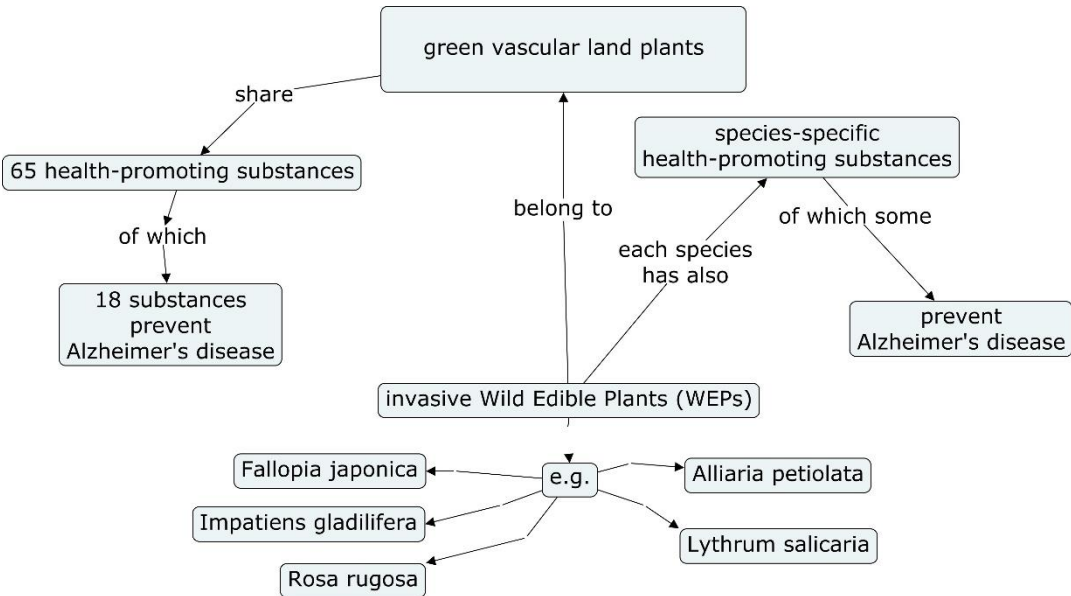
green vascular land plants

share

65 health-promoting substances

of which

18 substances prevent Alzheimer's disease

belong to

species-specific health-promoting substances

each species has also

of which some

prevent Alzheimer's disease

invasive Wild Edible Plants (WEPs)

e.g.

Fallopia japonica

Impatiens gladilifera

Rosa rugosa

Alliaria petiolata

Lythrum salicaria